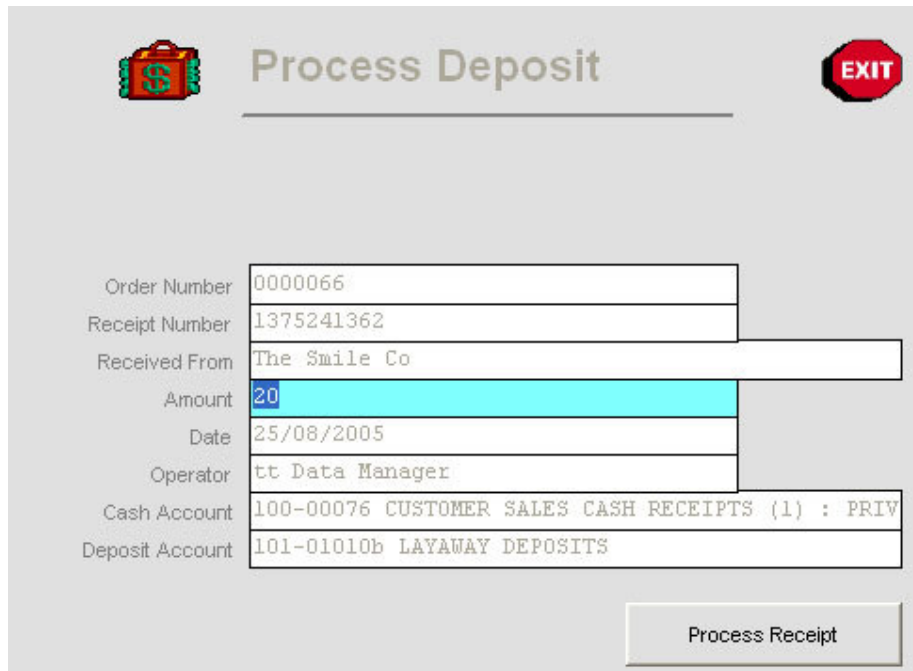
Process Deposit

EXIT

Order Number 0000066
Receipt Number 1375241362
Received From The Smile Co
Amount 20
Date 25/08/2005
Operator tt Data Manager
Cash Account 100-00076 CUSTOMER SALES CASH RECEIPTS (1) : PRIV
Deposit Account 101-01010b LAYAWAY DEPOSITS

Process Receipt